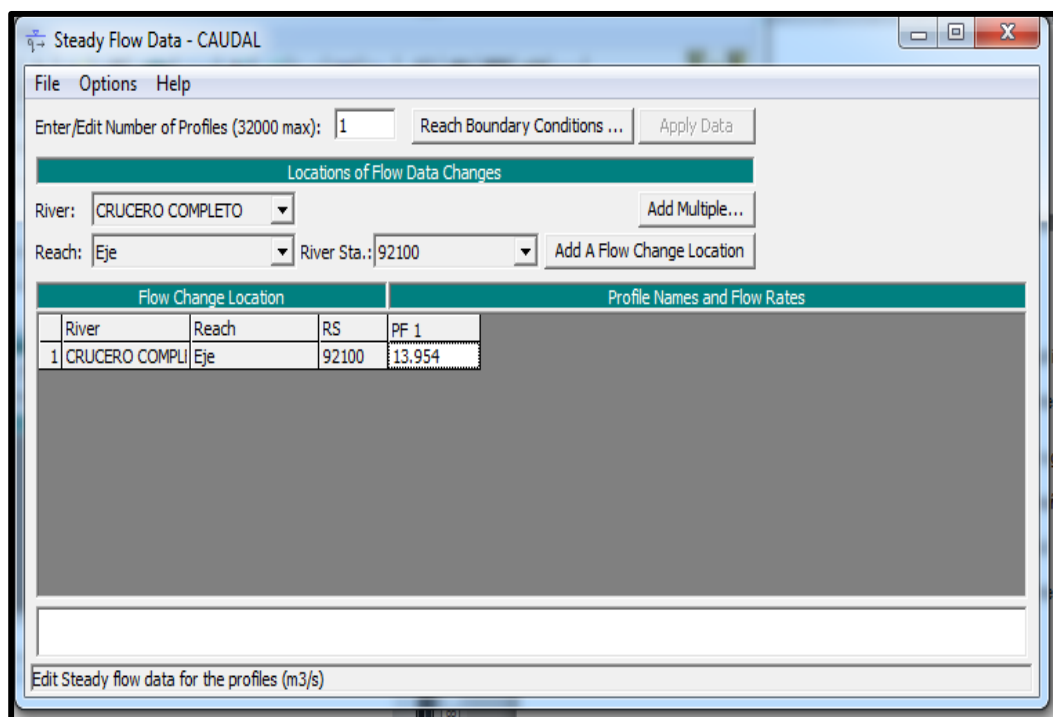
Steady Flow Data - CAUDAL

File Options Help

Enter/Edit Number of Profiles (32000 max): 1

Reach Boundary Conditions ...

Apply Data

Locations of Flow Data Changes

River: CRUCERO COMPLETO

Add Multiple...

Reach: Eje

River Sta.: 92100

Add A Flow Change Location

Flow Change Location

Profile Names and Flow Rates

| | River | Reach | RS | PF 1 |
|---|---|---|---|---|
| 1 | CRUCERO COMPLI | Eje | 92100 | 13.954 |

Edit Steady flow data for the profiles (m3/s)